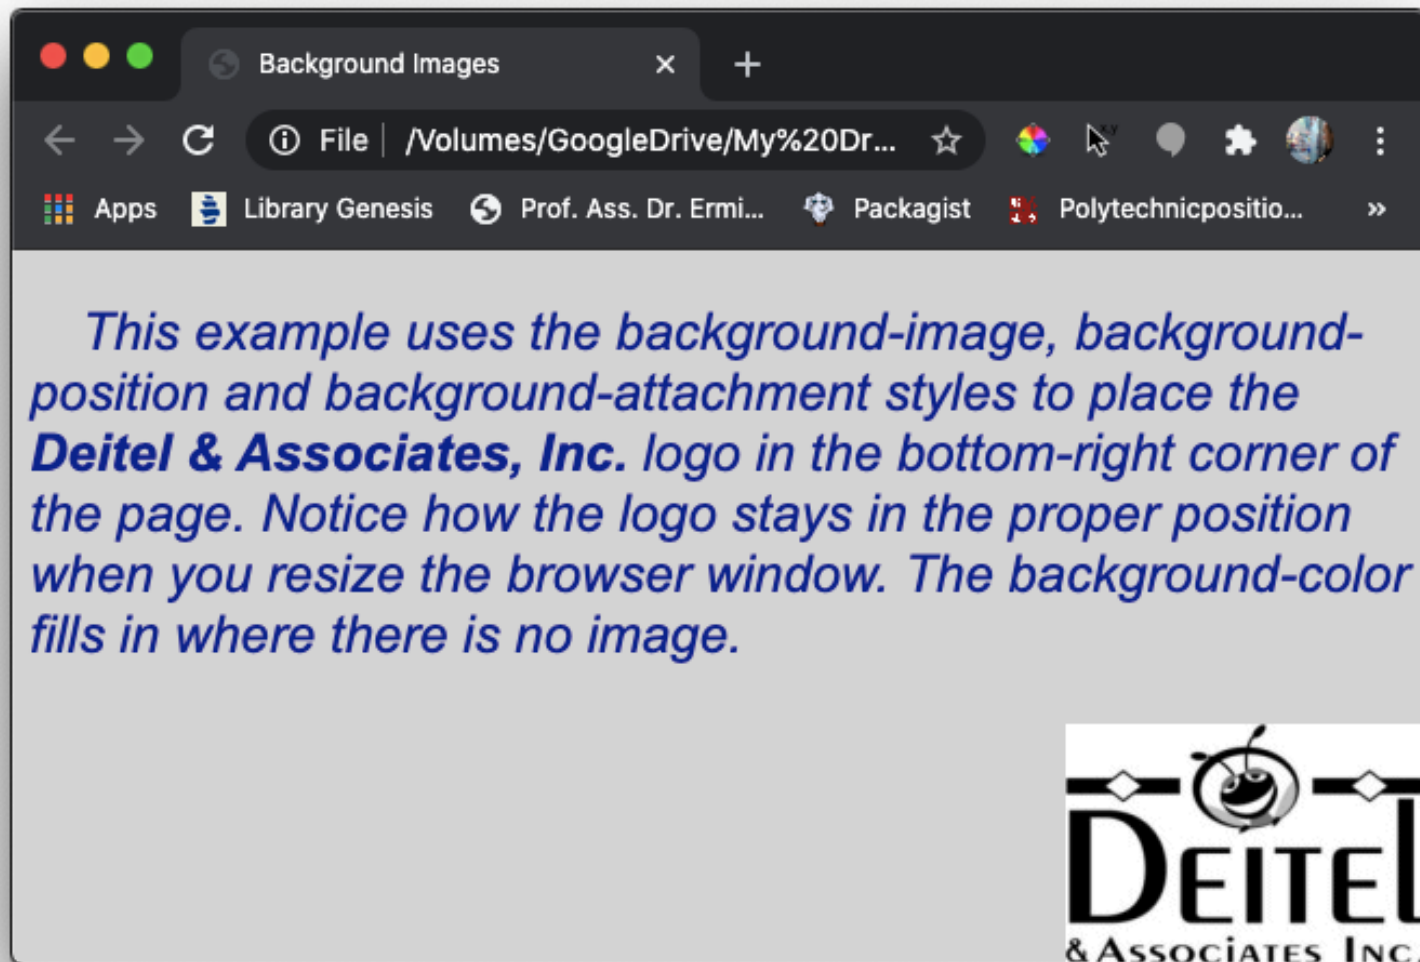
Background Images ×
+
File | /Volumes/GoogleDrive/My%20Dr...
Apps Library Genesis Prof. Ass. Dr. Ermi... Packagist Polytechnicpositio... »

This example uses the background-image, background-position and background-attachment styles to place the **Deitel & Associates, Inc.** logo in the bottom-right corner of the page. Notice how the logo stays in the proper position when you resize the browser window. The background-color fills in where there is no image.

DEITEL
& ASSOCIATES INC.